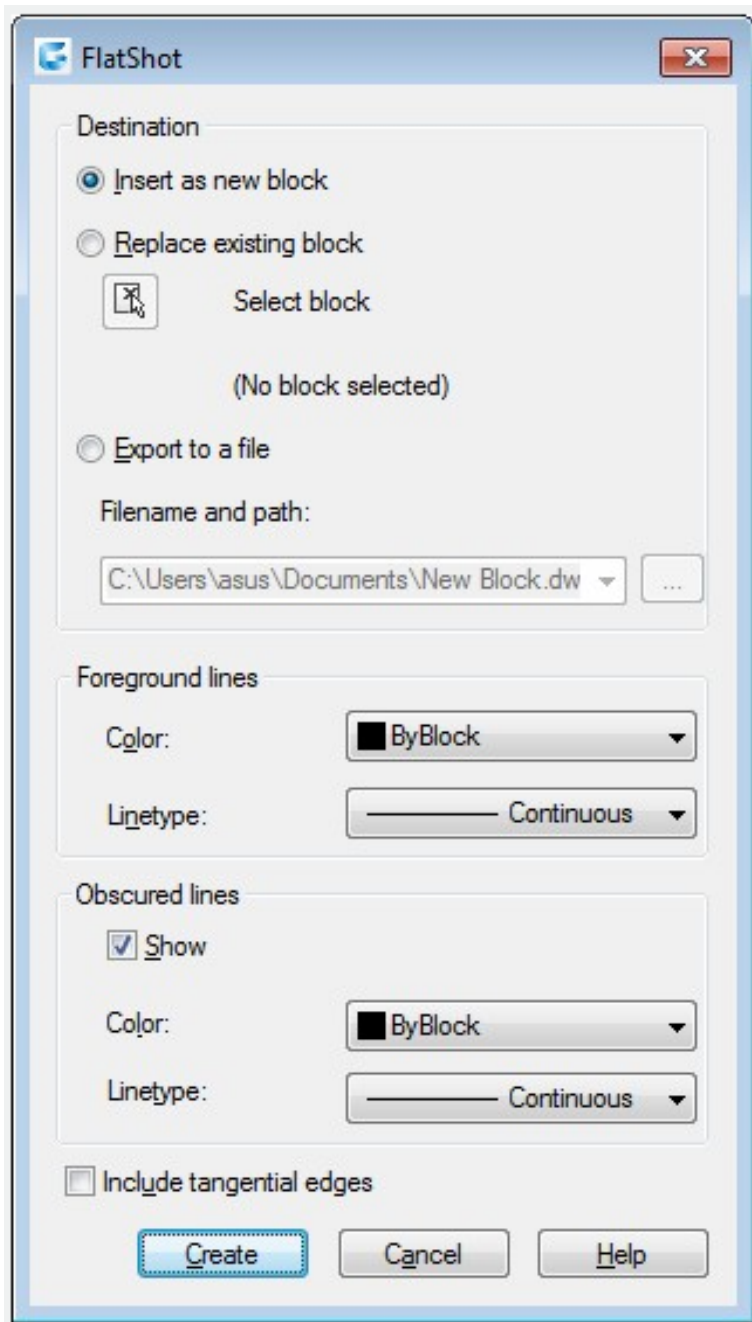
FlatShot

Destination

Insert as new block

Replace existing block

Select block

(No block selected)

Export to a file

Filename and path:

C:\Users\asus\Documents\New Block.dw

...

Foreground lines

Color: ByBlock

Linetype: Continuous

Obscured lines

Show

Color: ByBlock

Linetype: Continuous

Include tangential edges

Create

Cancel

Help